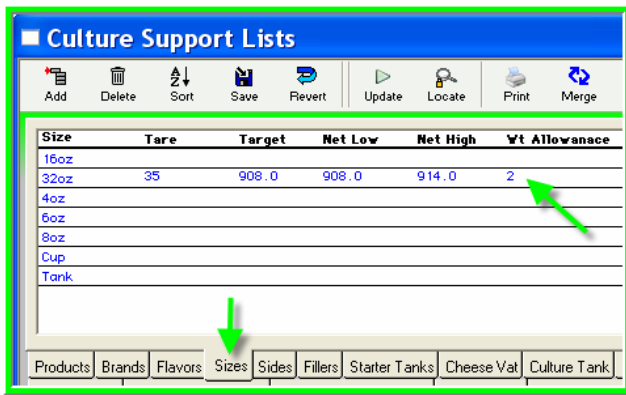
Culture Support Lists

Add Delete Sort Save Revert Update Locate Print Merge

| Size | Tare | Target | Net Low | Net High | Wt Allowanace |
|---|---|---|---|---|---|
| 16oz | | | | | |
| 32oz | 35 | 908.0 | 908.0 | 914.0 | 2 |
| 4oz | | | | | |
| 6oz | | | | | |
| 8oz | | | | | |
| Cup | | | | | |
| Tank | | | | | |

Products Brands Flavors Sizes Sides Fillers Starter Tanks Cheese Vat Culture Tank